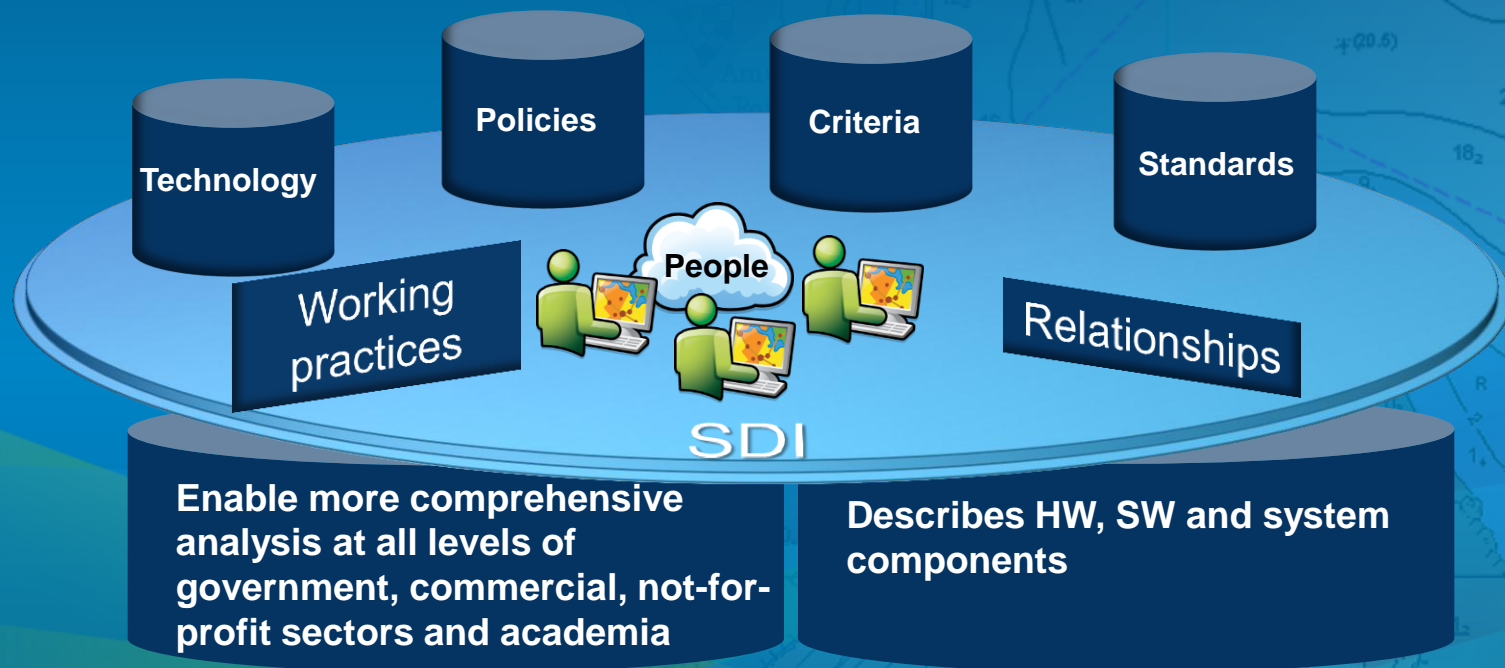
Technology

Policies

Criteria

Standards

People

Working practices

Relationships

SDI

Enable more comprehensive analysis at all levels of government, commercial, not-for-profit sectors and academia

Describes HW, SW and system components